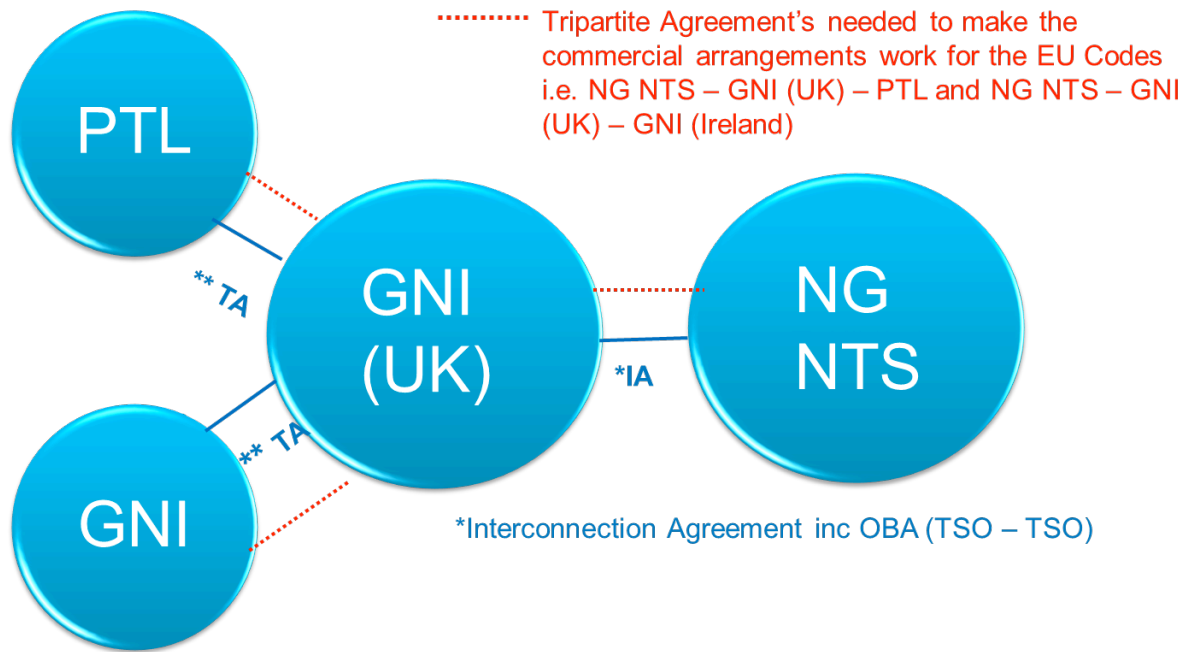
Tripartite Agreement's needed to make the commercial arrangements work for the EU Codes i.e. NG NTS – GNI (UK) – PTL and NG NTS – GNI (UK) – GNI (Ireland)

PTL

** TA

GNI (UK)

NG NTS

*IA

** TA

GNI

*Interconnection Agreement inc OBA (TSO – TSO)